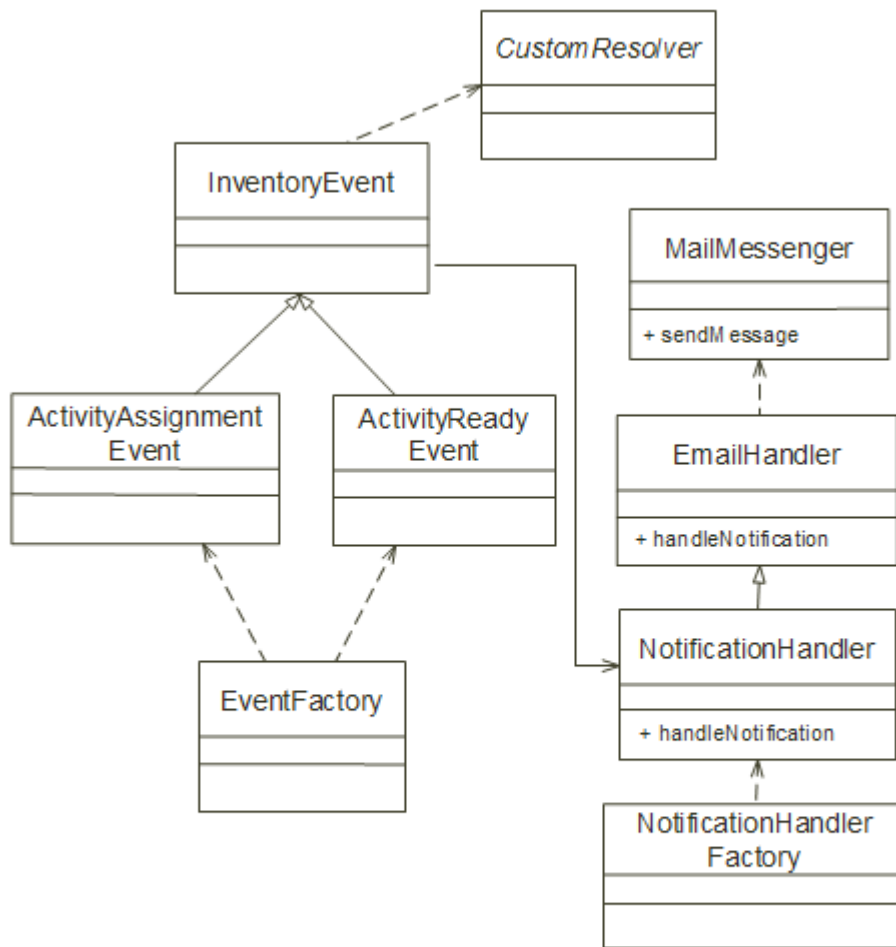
CustomResolver

InventoryEvent

MailMessenger

+ sendMessage

ActivityAssignment Event

ActivityReady Event

EmailHandler

+ handleNotification

NotificationHandler

+ handleNotification

EventFactory

NotificationHandler Factory